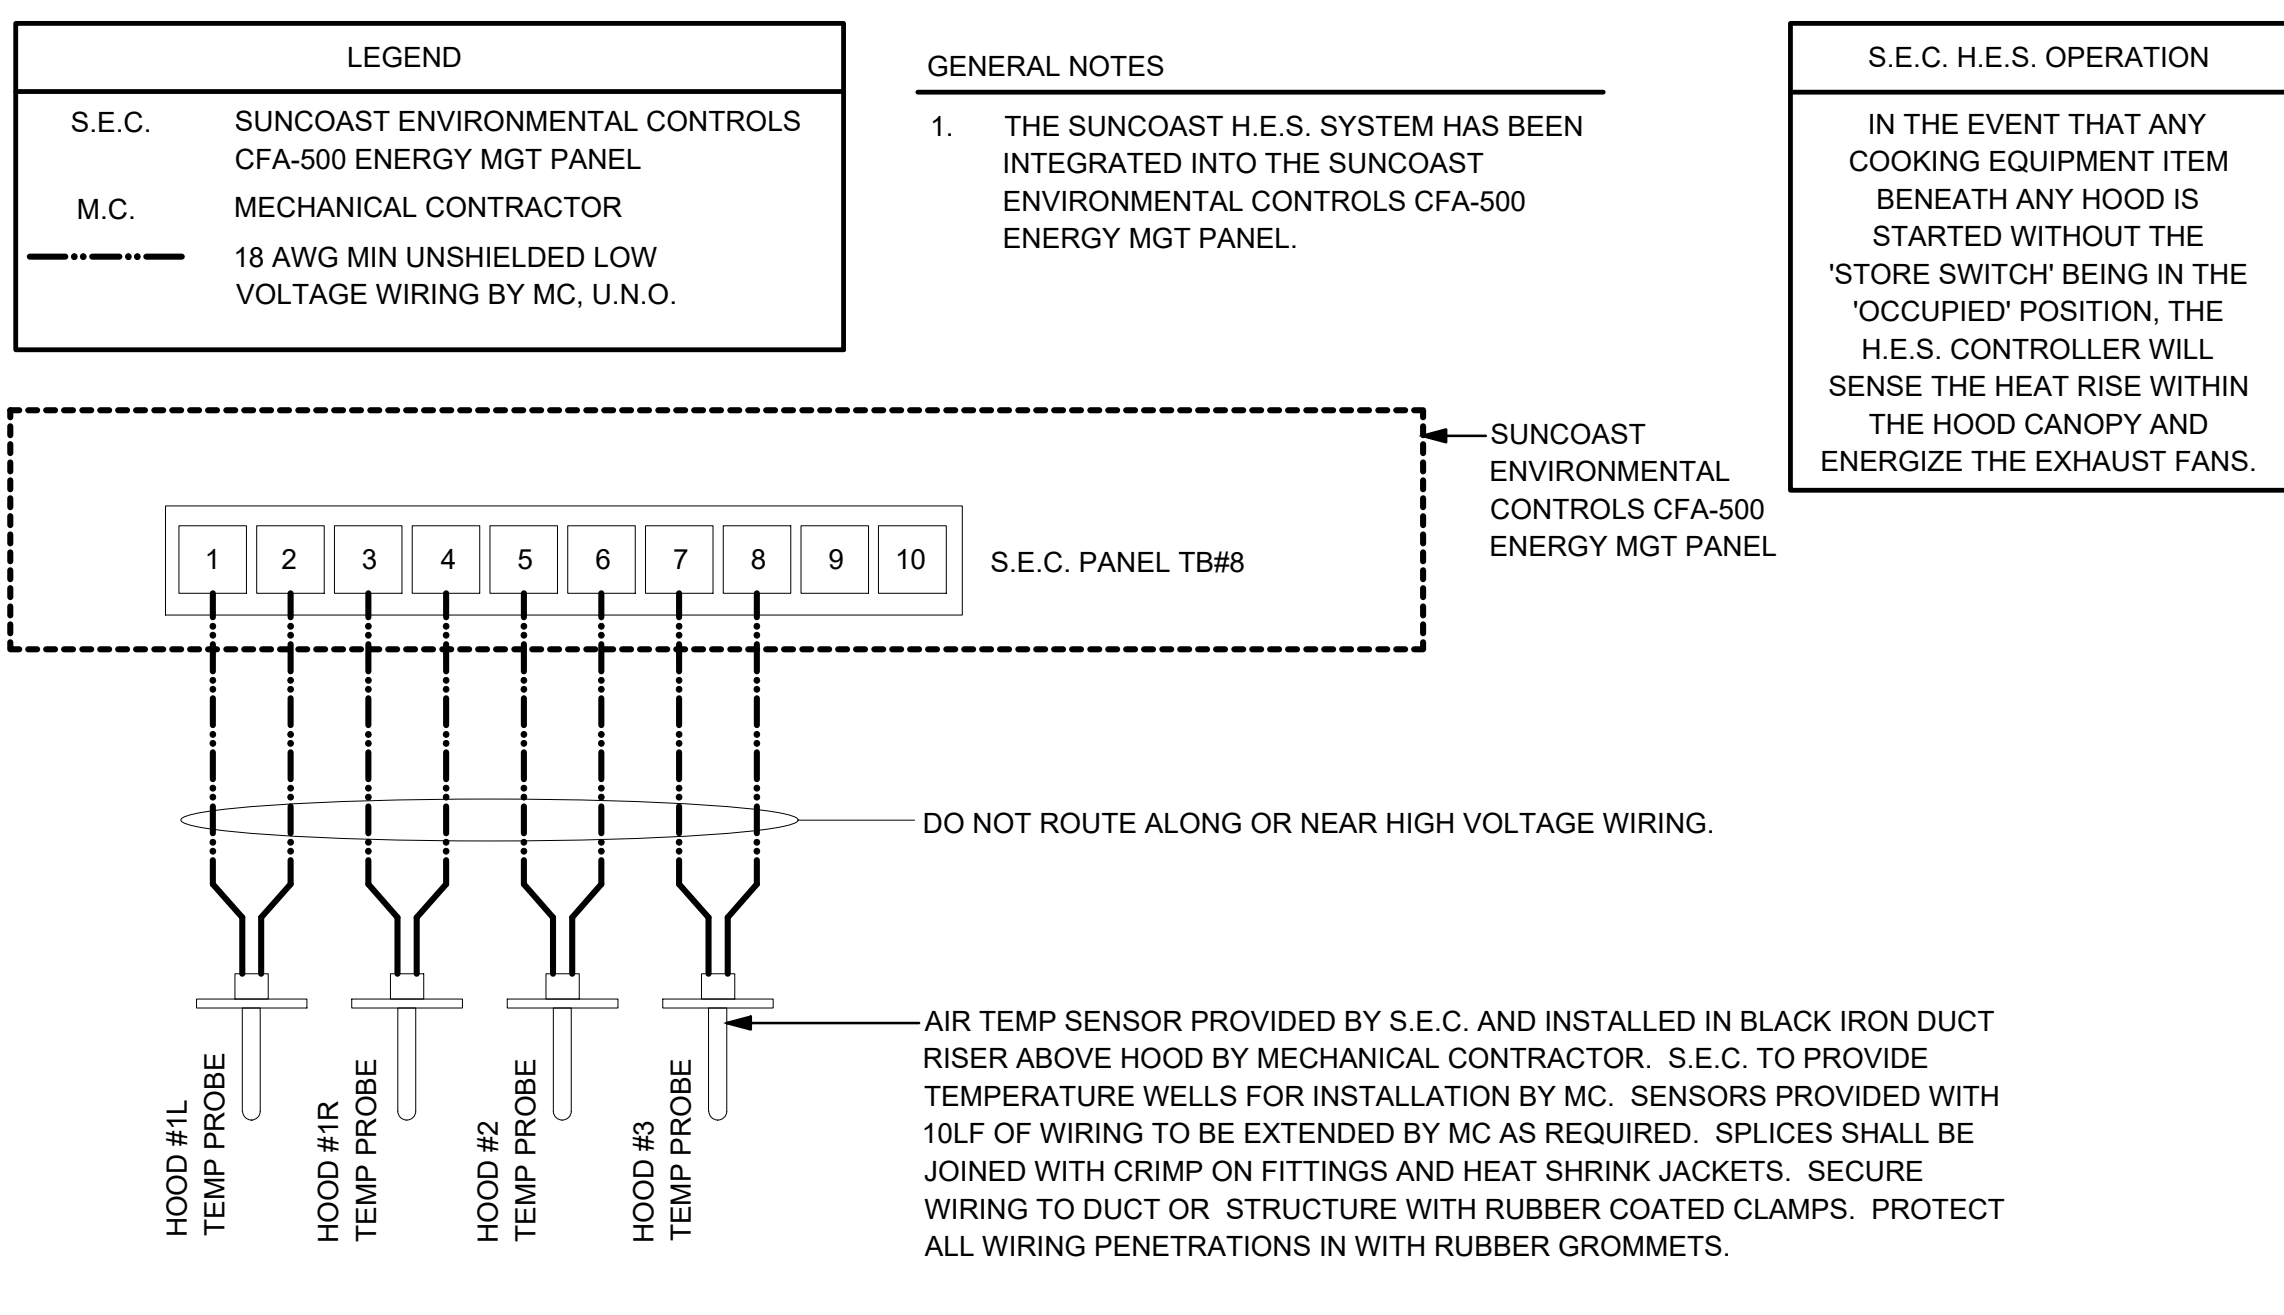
LEGEND

S.E.C. SUNCOAST ENVIRONMENTAL CONTROLS CFA-500 ENERGY MGT PANEL

M.C. MECHANICAL CONTRACTOR

18 AWG MIN UNSHIELDED LOW VOLTAGE WIRING BY MC, U.N.O.

GENERAL NOTES

1. THE SUNCOAST H.E.S. SYSTEM HAS BEEN INTEGRATED INTO THE SUNCOAST ENVIRONMENTAL CONTROLS CFA-500 ENERGY MGT PANEL.

S.E.C. H.E.S. OPERATION

IN THE EVENT THAT ANY COOKING EQUIPMENT ITEM BENEATH ANY HOOD IS STARTED WITHOUT THE 'STORE SWITCH' BEING IN THE 'OCCUPIED' POSITION, THE H.E.S. CONTROLLER WILL SENSE THE HEAT RISE WITHIN THE HOOD CANOPY AND ENERGIZE THE EXHAUST FANS.

SUNCOAST ENVIRONMENTAL CONTROLS CFA-500 ENERGY MGT PANEL

| 1 | 2 | 3 | 4 | 5 | 6 | 7 | 8 | 9 | 10 |
|---|---|---|---|---|---|---|---|---|---|

S.E.C. PANEL TB#8

DO NOT ROUTE ALONG OR NEAR HIGH VOLTAGE WIRING.

HOOD #1L TEMP PROBE

HOOD #1R TEMP PROBE

HOOD #2 TEMP PROBE

HOOD #3 TEMP PROBE

AIR TEMP SENSOR PROVIDED BY S.E.C. AND INSTALLED IN BLACK IRON DUCT RISER ABOVE HOOD BY MECHANICAL CONTRACTOR. S.E.C. TO PROVIDE TEMPERATURE WELLS FOR INSTALLATION BY MC. SENSORS PROVIDED WITH 10LF OF WIRING TO BE EXTENDED BY MC AS REQUIRED. SPLICES SHALL BE JOINED WITH CRIMP ON FITTINGS AND HEAT SHRINK JACKETS. SECURE WIRING TO DUCT OR STRUCTURE WITH RUBBER COATED CLAMPS. PROTECT ALL WIRING PENETRATIONS IN WITH RUBBER GROMMETS.